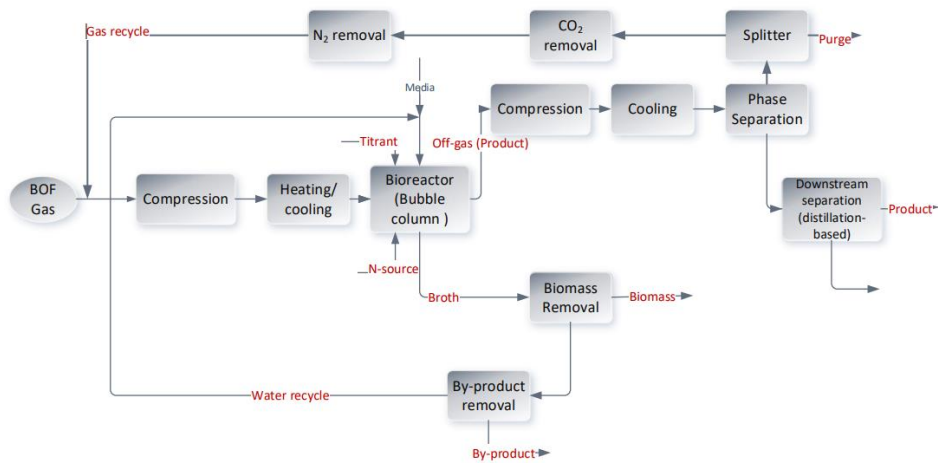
Gas recycle

$N_2$ removal

$CO_2$ removal

Splitter

Purge

Media

Compression

Cooling

Phase Separation

Titrant

Off-gas (Product)

BOF Gas

Compression

Heating/ cooling

Bioreactor (Bubble column )

Downstream separation (distillation-based)

Product

N-source

Broth

Biomass Removal

Biomass

Water recycle

By-product removal

By-product